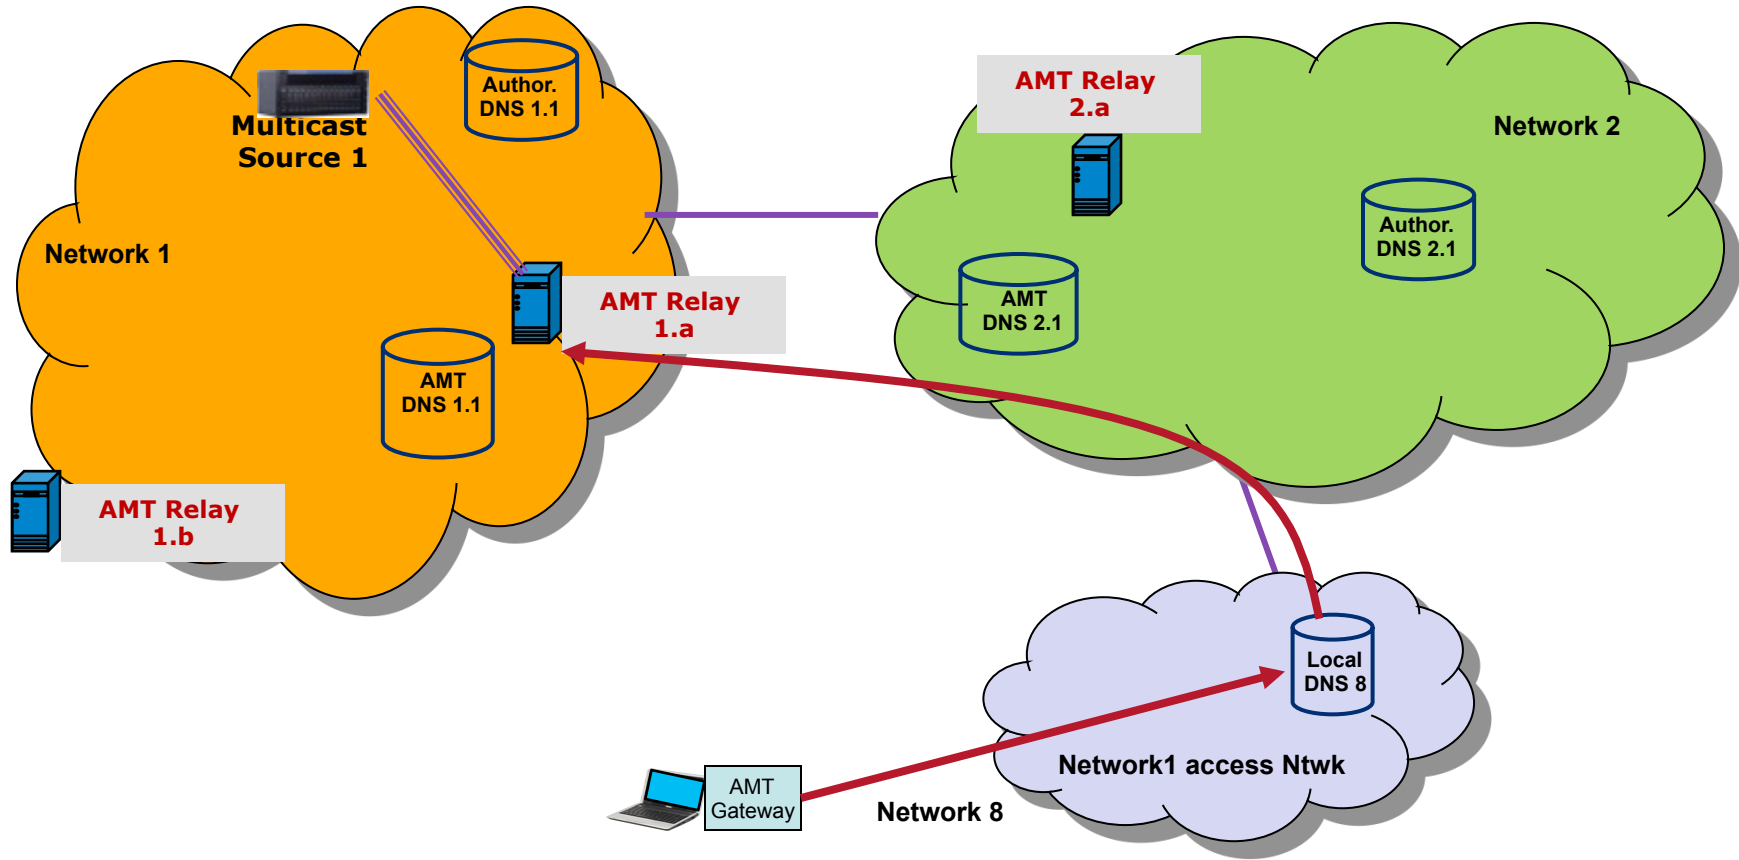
Multicast Source 1

Author. DNS 1.1

Network 1

AMT Relay 1.a

AMT DNS 1.1

AMT Relay 1.b

AMT Relay 2.a

Network 2

Author. DNS 2.1

AMT DNS 2.1

Local DNS 8

Network1 access Ntwk

AMT Gateway

Network 8